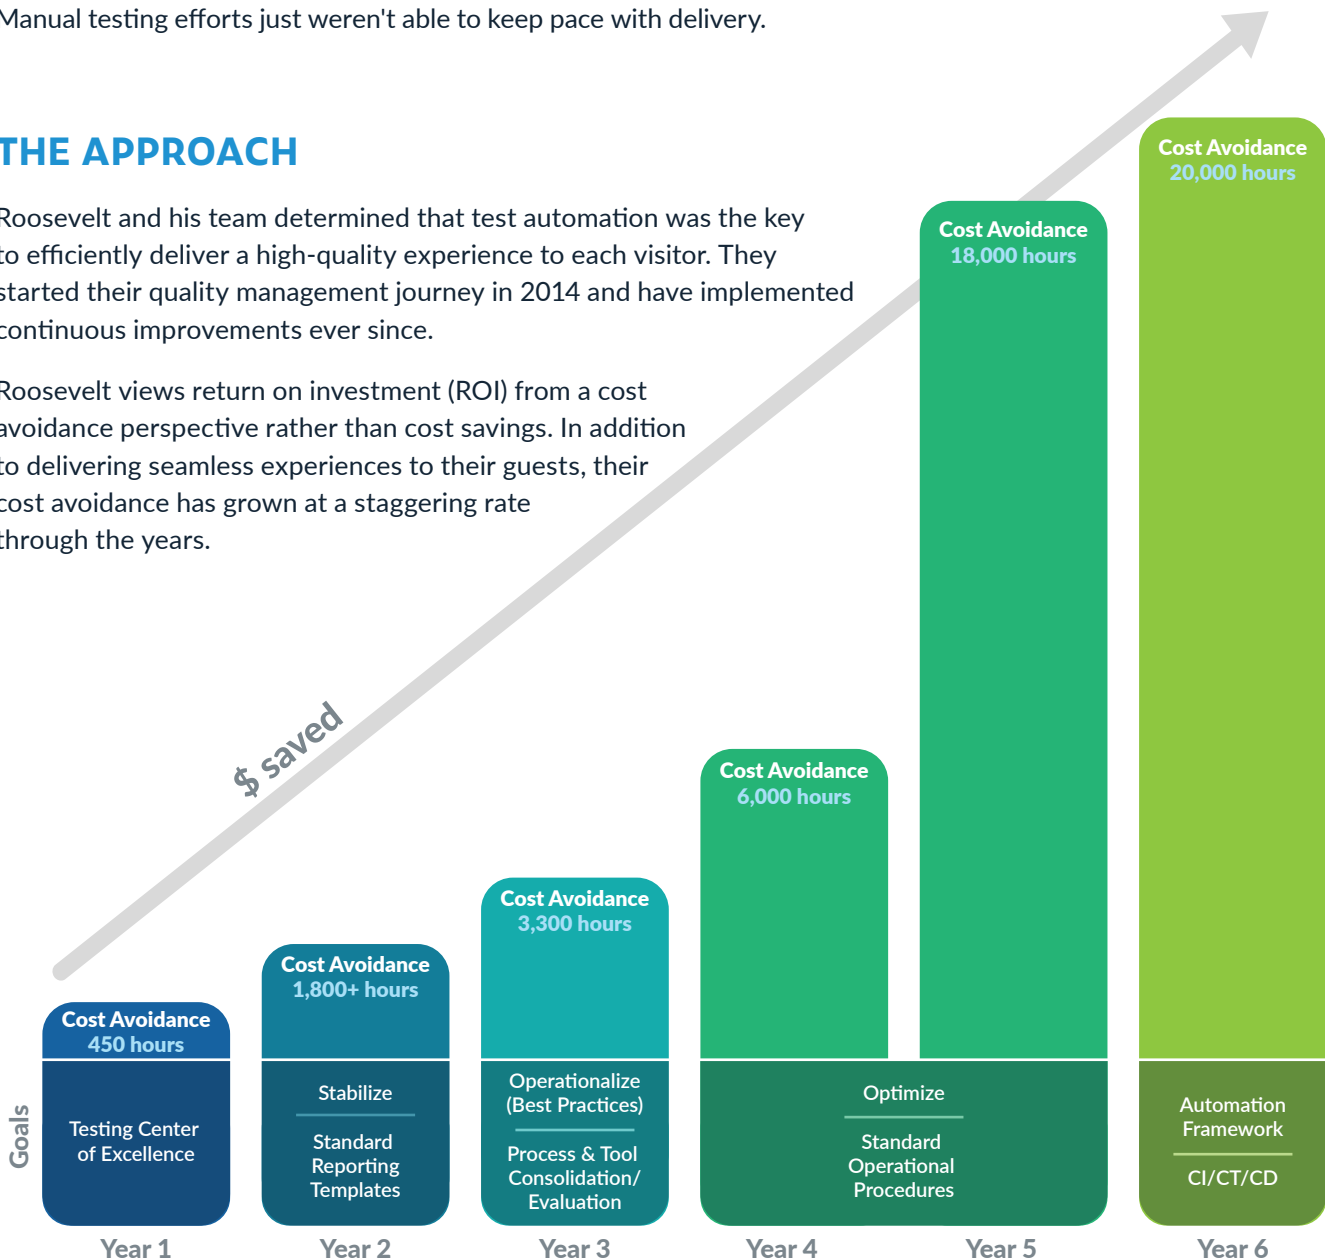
Manual testing efforts just weren't able to keep pace with delivery.

THE APPROACH

Roosevelt and his team determined that test automation was the key to efficiently deliver a high-quality experience to each visitor. They started their quality management journey in 2014 and have implemented continuous improvements ever since.

Roosevelt views return on investment (ROI) from a cost avoidance perspective rather than cost savings. In addition to delivering seamless experiences to their guests, their cost avoidance has grown at a staggering rate through the years.

$ saved

Cost Avoidance 450 hours

Cost Avoidance 1,800+ hours

Cost Avoidance 3,300 hours

Cost Avoidance 6,000 hours

Cost Avoidance 18,000 hours

Cost Avoidance 20,000 hours

Goals

Testing Center of Excellence

Stabilize

Standard Reporting Templates

Operationalize (Best Practices)

Process & Tool Consolidation/ Evaluation

Optimize

Standard Operational Procedures

Automation Framework

CI/CT/CD

Year 1 Year 2 Year 3 Year 4 Year 5 Year 6